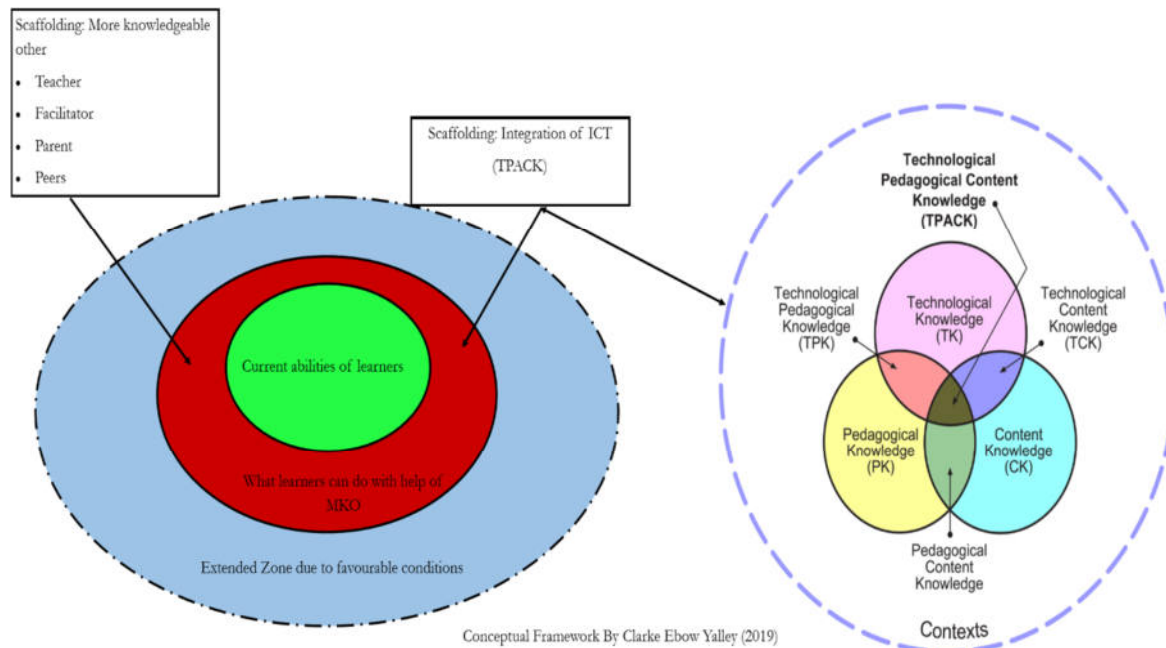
Scaffolding: More knowledgeable other

- Teacher
- Facilitator
- Parent
- Peers

Scaffolding: Integration of ICT (TPACK)

Current abilities of learners

What learners can do with help of MKO

Extended Zone due to favourable conditions

Technological Pedagogical Content Knowledge (TPACK)

Technological Pedagogical Knowledge (TPK)

Technological Knowledge (TK)

Technological Content Knowledge (TCK)

Pedagogical Knowledge (PK)

Content Knowledge (CK)

Pedagogical Content Knowledge

Contexts

Conceptual Framework By Clarke Ebow Yalley (2019)